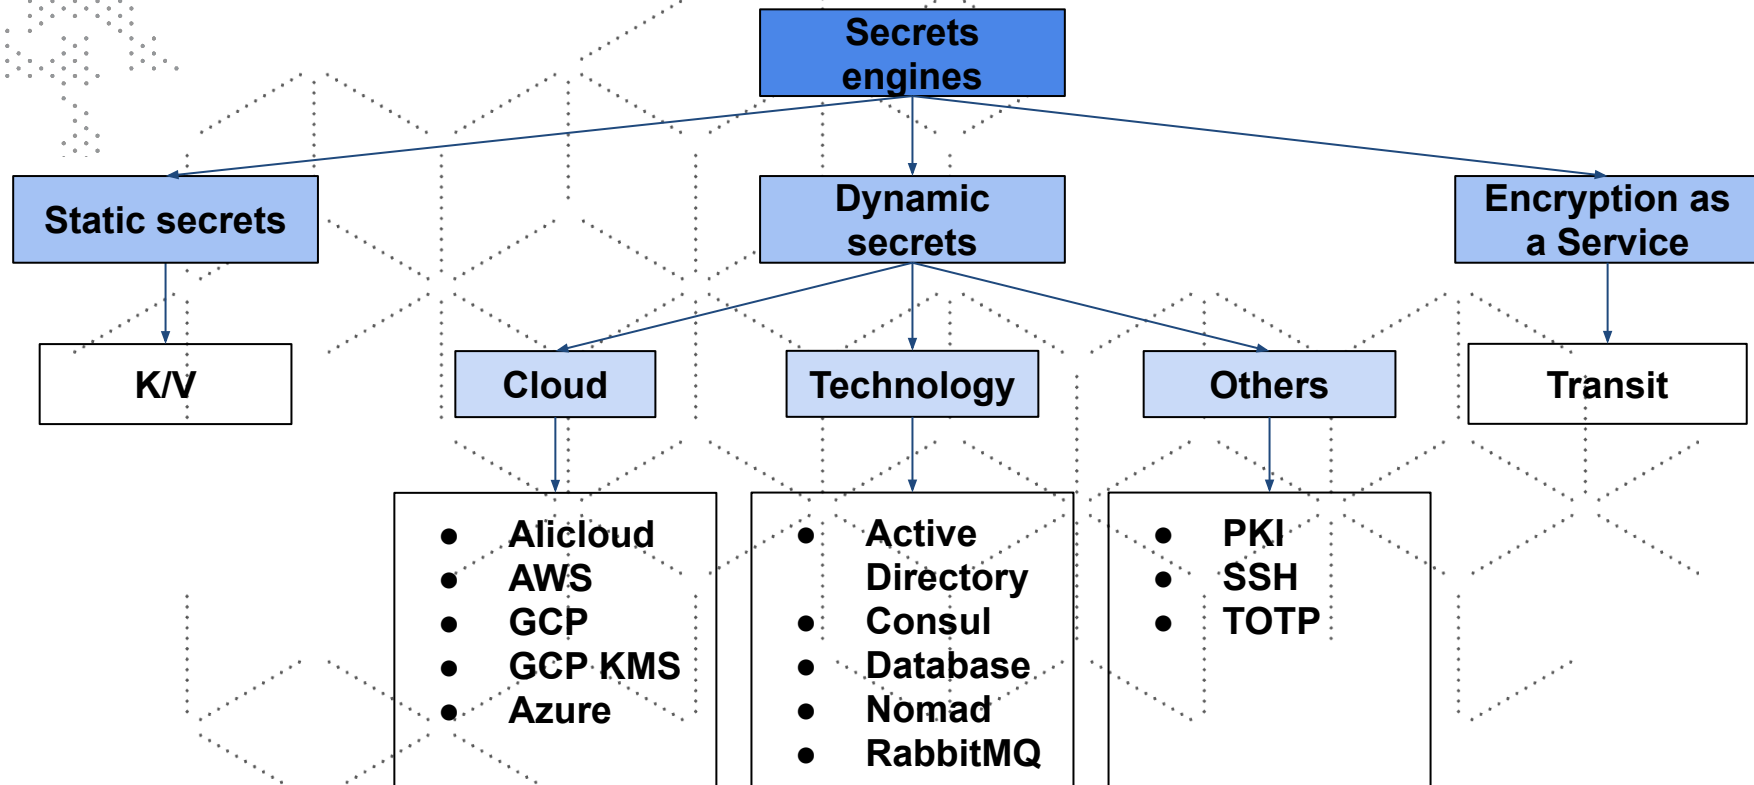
Secrets engines

Static secrets

Dynamic secrets

Encryption as a Service

K/V

Cloud

Technology

Others

Transit

- Alicloud
- AWS
- GCP
- GCP KMS
- Azure

- Active Directory
- Consul
- Database
- Nomad
- RabbitMQ

- PKI
- SSH
- TOTP